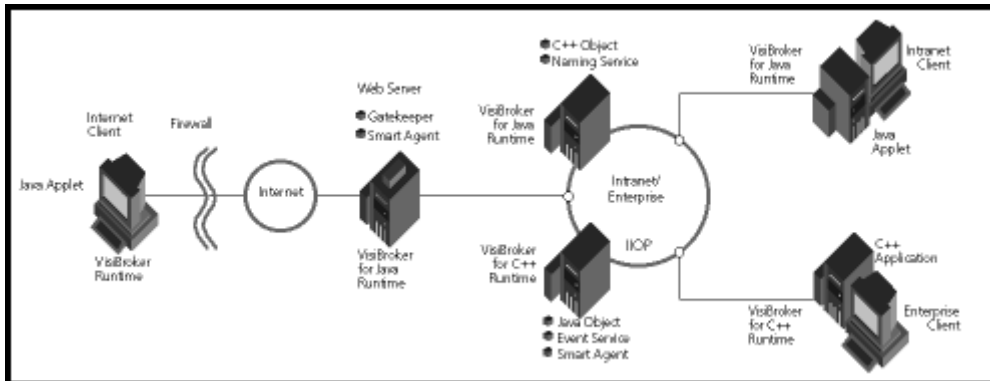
Internet Client

Java Applet

VisiBroker Runtime

Firewall

Internet

Web Server

Gatekeeper
Smart Agent

VisiBroker for Java Runtime

C++ Object
Naming Service

VisiBroker for Java Runtime

Intranet/ Enterprise

IIOP

VisiBroker for C++ Runtime

Java Object
Event Service
Smart Agent

VisiBroker for Java Runtime

Intranet Client

Java Applet

C++ Application

VisiBroker for C++ Runtime

Enterprise Client